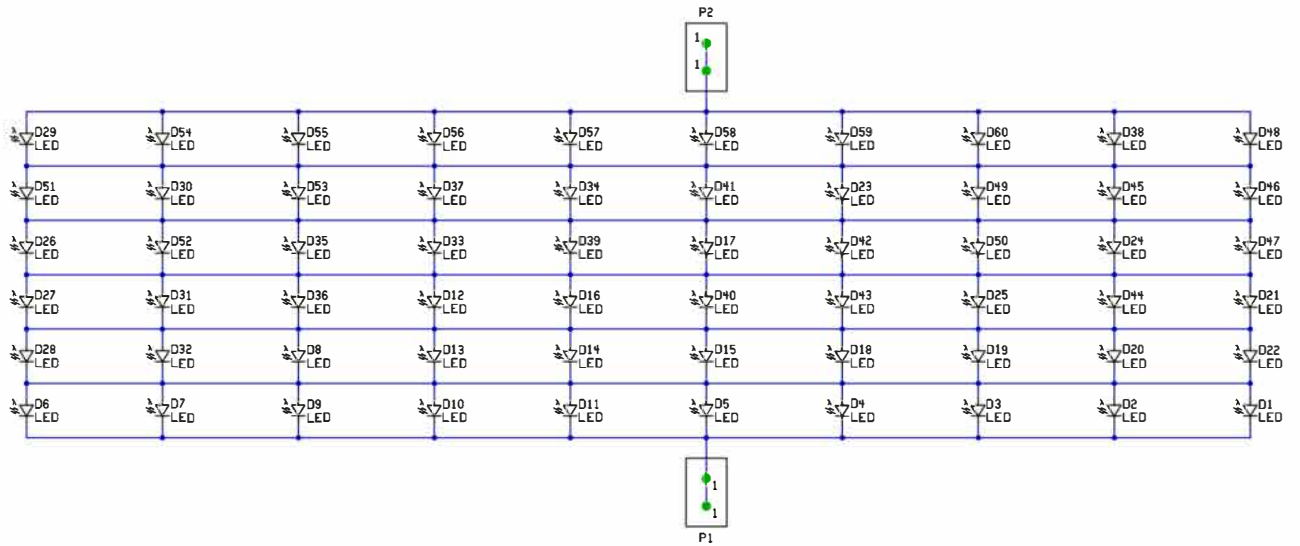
P2
1
1

D29 LED
D54 LED
D55 LED
D56 LED
D57 LED
D58 LED
D59 LED
D60 LED
D38 LED
D48 LED

D51 LED
D30 LED
D53 LED
D37 LED
D34 LED
D41 LED
D23 LED
D49 LED
D45 LED
D46 LED

D26 LED
D52 LED
D35 LED
D33 LED
D39 LED
D17 LED
D42 LED
D50 LED
D24 LED
D47 LED

D27 LED
D31 LED
D36 LED
D12 LED
D16 LED
D40 LED
D43 LED
D25 LED
D44 LED
D21 LED

D28 LED
D32 LED
D8 LED
D13 LED
D14 LED
D15 LED
D18 LED
D19 LED
D20 LED
D22 LED

D6 LED
D7 LED
D9 LED
D10 LED
D11 LED
D5 LED
D4 LED
D3 LED
D2 LED
D1 LED

1
1
P1